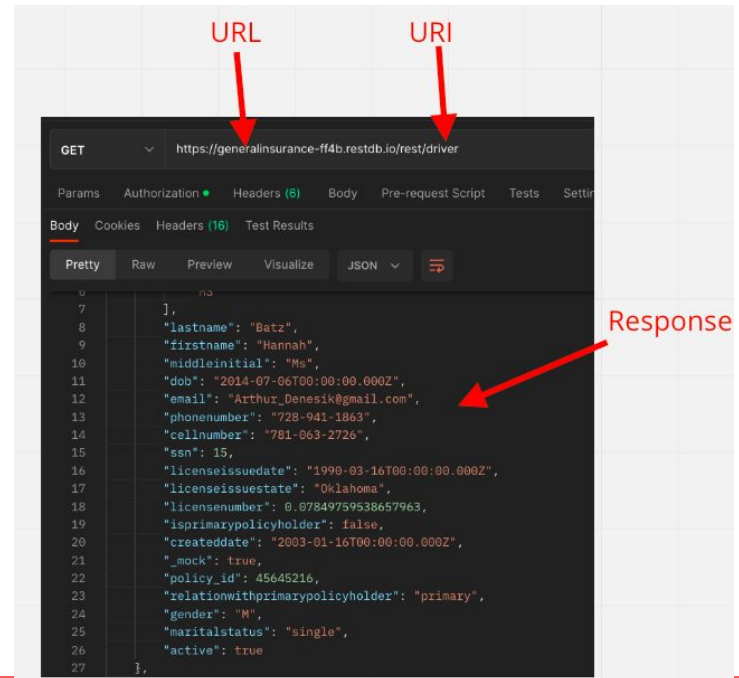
URL

URI

GET

https://generalinsurance-ff4b.restdb.io/rest/driver

Params Authorization Headers (6) Body Pre-request Script Tests Settin

Body Cookies Headers (16) Test Results

Pretty Raw Preview Visualize JSON

Response

6 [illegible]
7 ],
8 "lastname": "Batz",
9 "firstname": "Hannah",
10 "middleinitial": "Ms",
11 "dob": "2014-07-06T00:00:00.000Z",
12 "email": "Arthur_Denesik@gmail.com",
13 "phonenumber": "728-941-1863",
14 "cellnumber": "781-063-2726",
15 "ssn": 15,
16 "licenseissuedate": "1990-03-16T00:00:00.000Z",
17 "licenseissuestate": "Oklahoma",
18 "licensenumber": 0.07849759538657963,
19 "isprimarypolicyholder": false,
20 "createddate": "2003-01-16T00:00:00.000Z",
21 "_mock": true,
22 "policy_id": 45645216,
23 "relationwithprimarypolicyholder": "primary",
24 "gender": "M",
25 "maritalstatus": "single",
26 "active": true
27 },